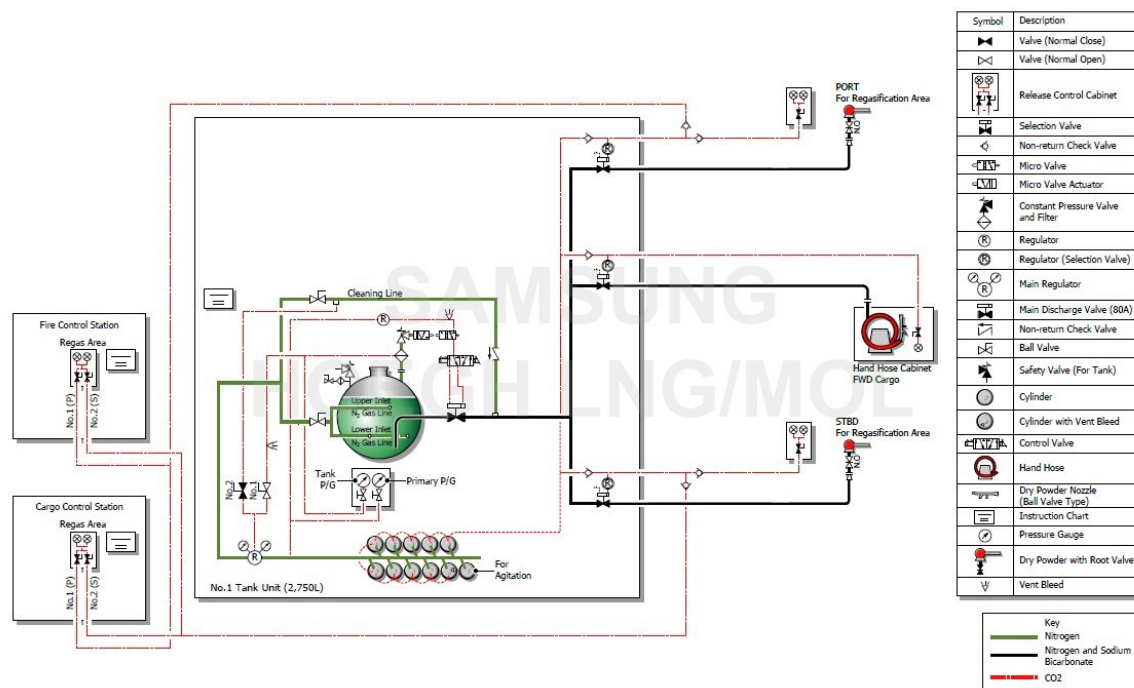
SAMSUNG
HOEGH LNG/MOL

Fire Control Station
Regas Area
No.1 (P)
No.2 (S)

Cargo Control Station
Regas Area
No.1 (P)
No.2 (S)

Cleaning Line
Upper Inlet
$N_2$ Gas Line
Lower Inlet
$N_2$ Gas Line
Tank P/G
Primary P/G
No.2
No.1
For Agitation
No.1 Tank Unit (2,750L)

PORT
For Regasification Area
NO

Hand Hose Cabinet
FWD Cargo

STBD
For Regasification Area
NO

| Symbol | Description |
|---|---|
| | Valve (Normal Close) |
| | Valve (Normal Open) |
| | Release Control Cabinet |
| | Selection Valve |
| | Non-return Check Valve |
| | Micro Valve |
| | Micro Valve Actuator |
| | Constant Pressure Valve and Filter |
| R | Regulator |
| R | Regulator (Selection Valve) |
| R | Main Regulator |
| | Main Discharge Valve (80A) |
| | Non-return Check Valve |
| | Ball Valve |
| | Safety Valve (For Tank) |
| | Cylinder |
| | Cylinder with Vent Bleed |
| | Control Valve |
| | Hand Hose |
| | Dry Powder Nozzle (Ball Valve Type) |
| | Instruction Chart |
| | Pressure Gauge |
| | Dry Powder with Root Valve |
| | Vent Bleed |

Key
Nitrogen
Nitrogen and Sodium Bicarbonate
CO2